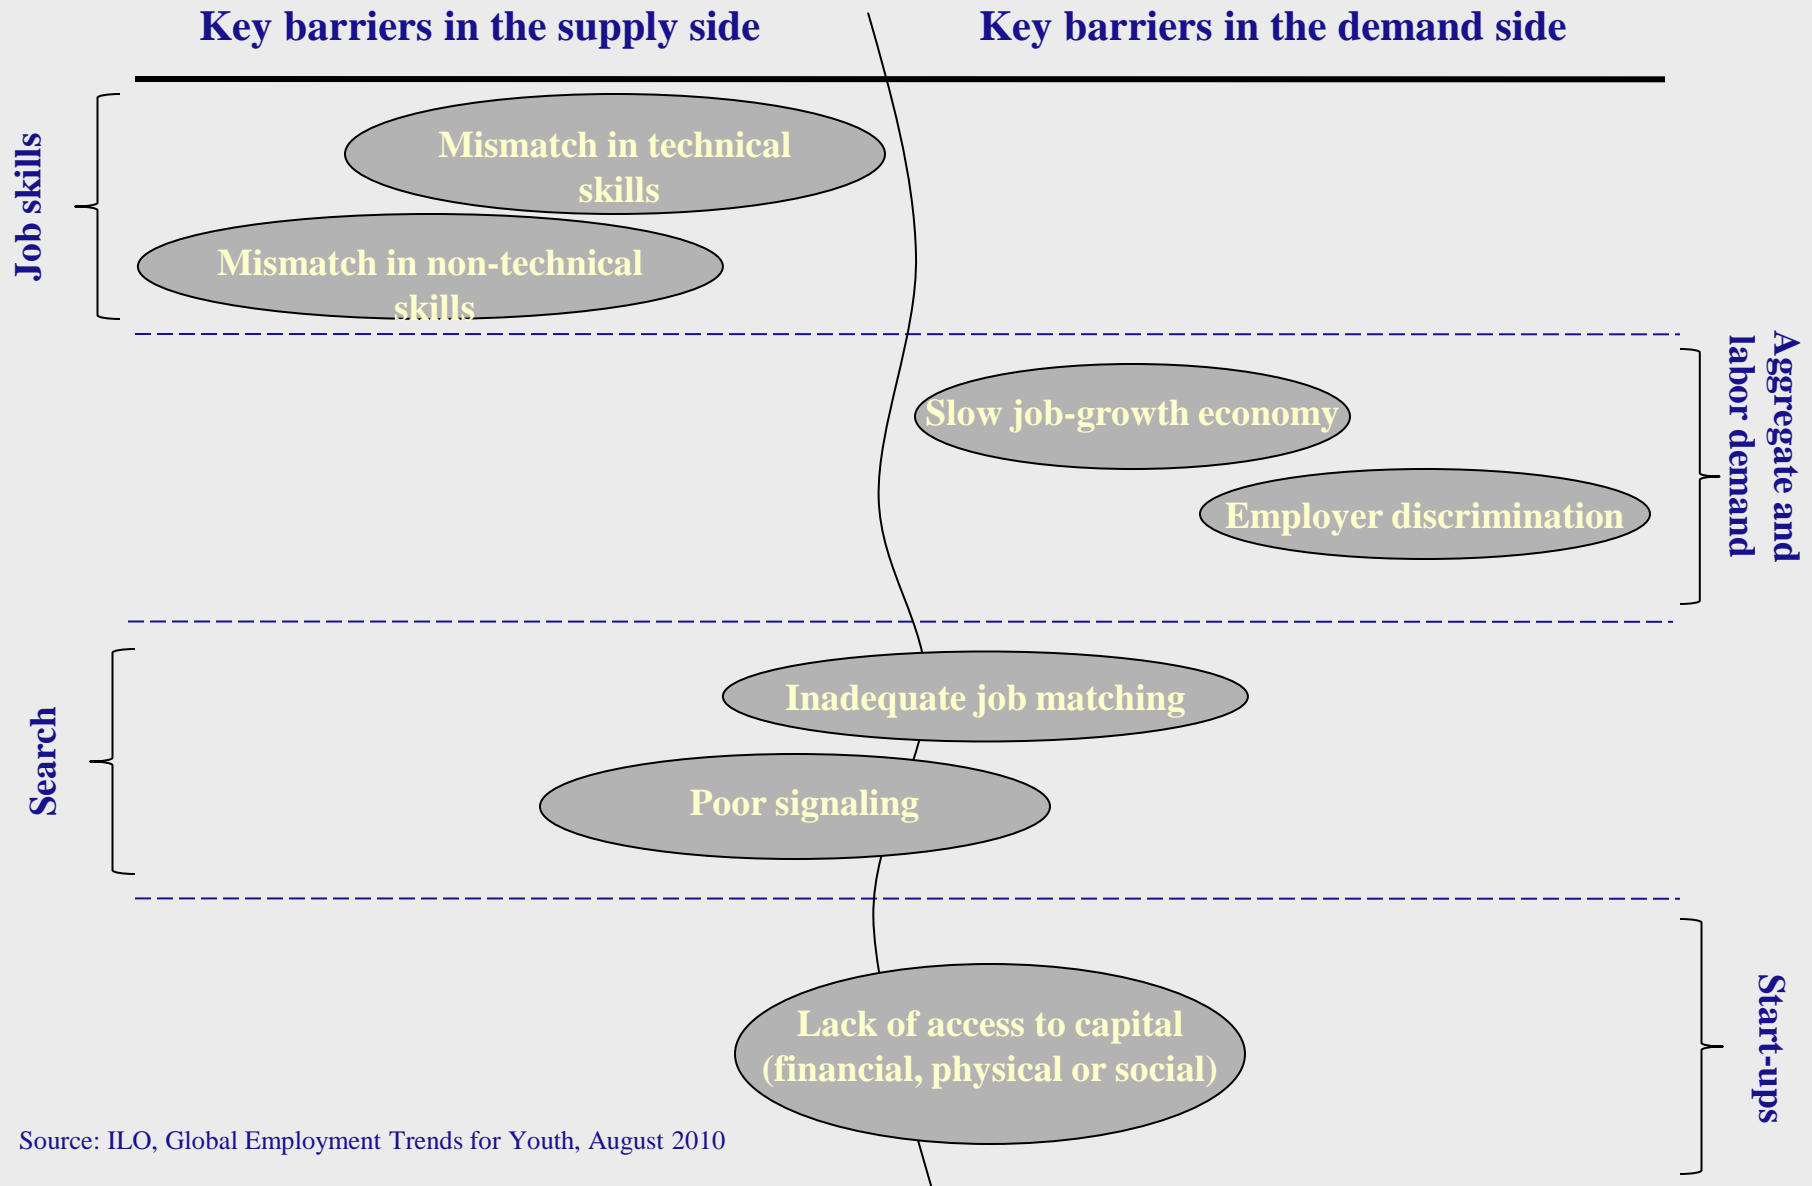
Key barriers in the supply side

Key barriers in the demand side

Job skills

Mismatch in technical skills

Mismatch in non-technical skills

Aggregate and labor demand

Slow job-growth economy

Employer discrimination

Search

Inadequate job matching

Poor signaling

Start-ups

Lack of access to capital (financial, physical or social)

Source: ILO, Global Employment Trends for Youth, August 2010